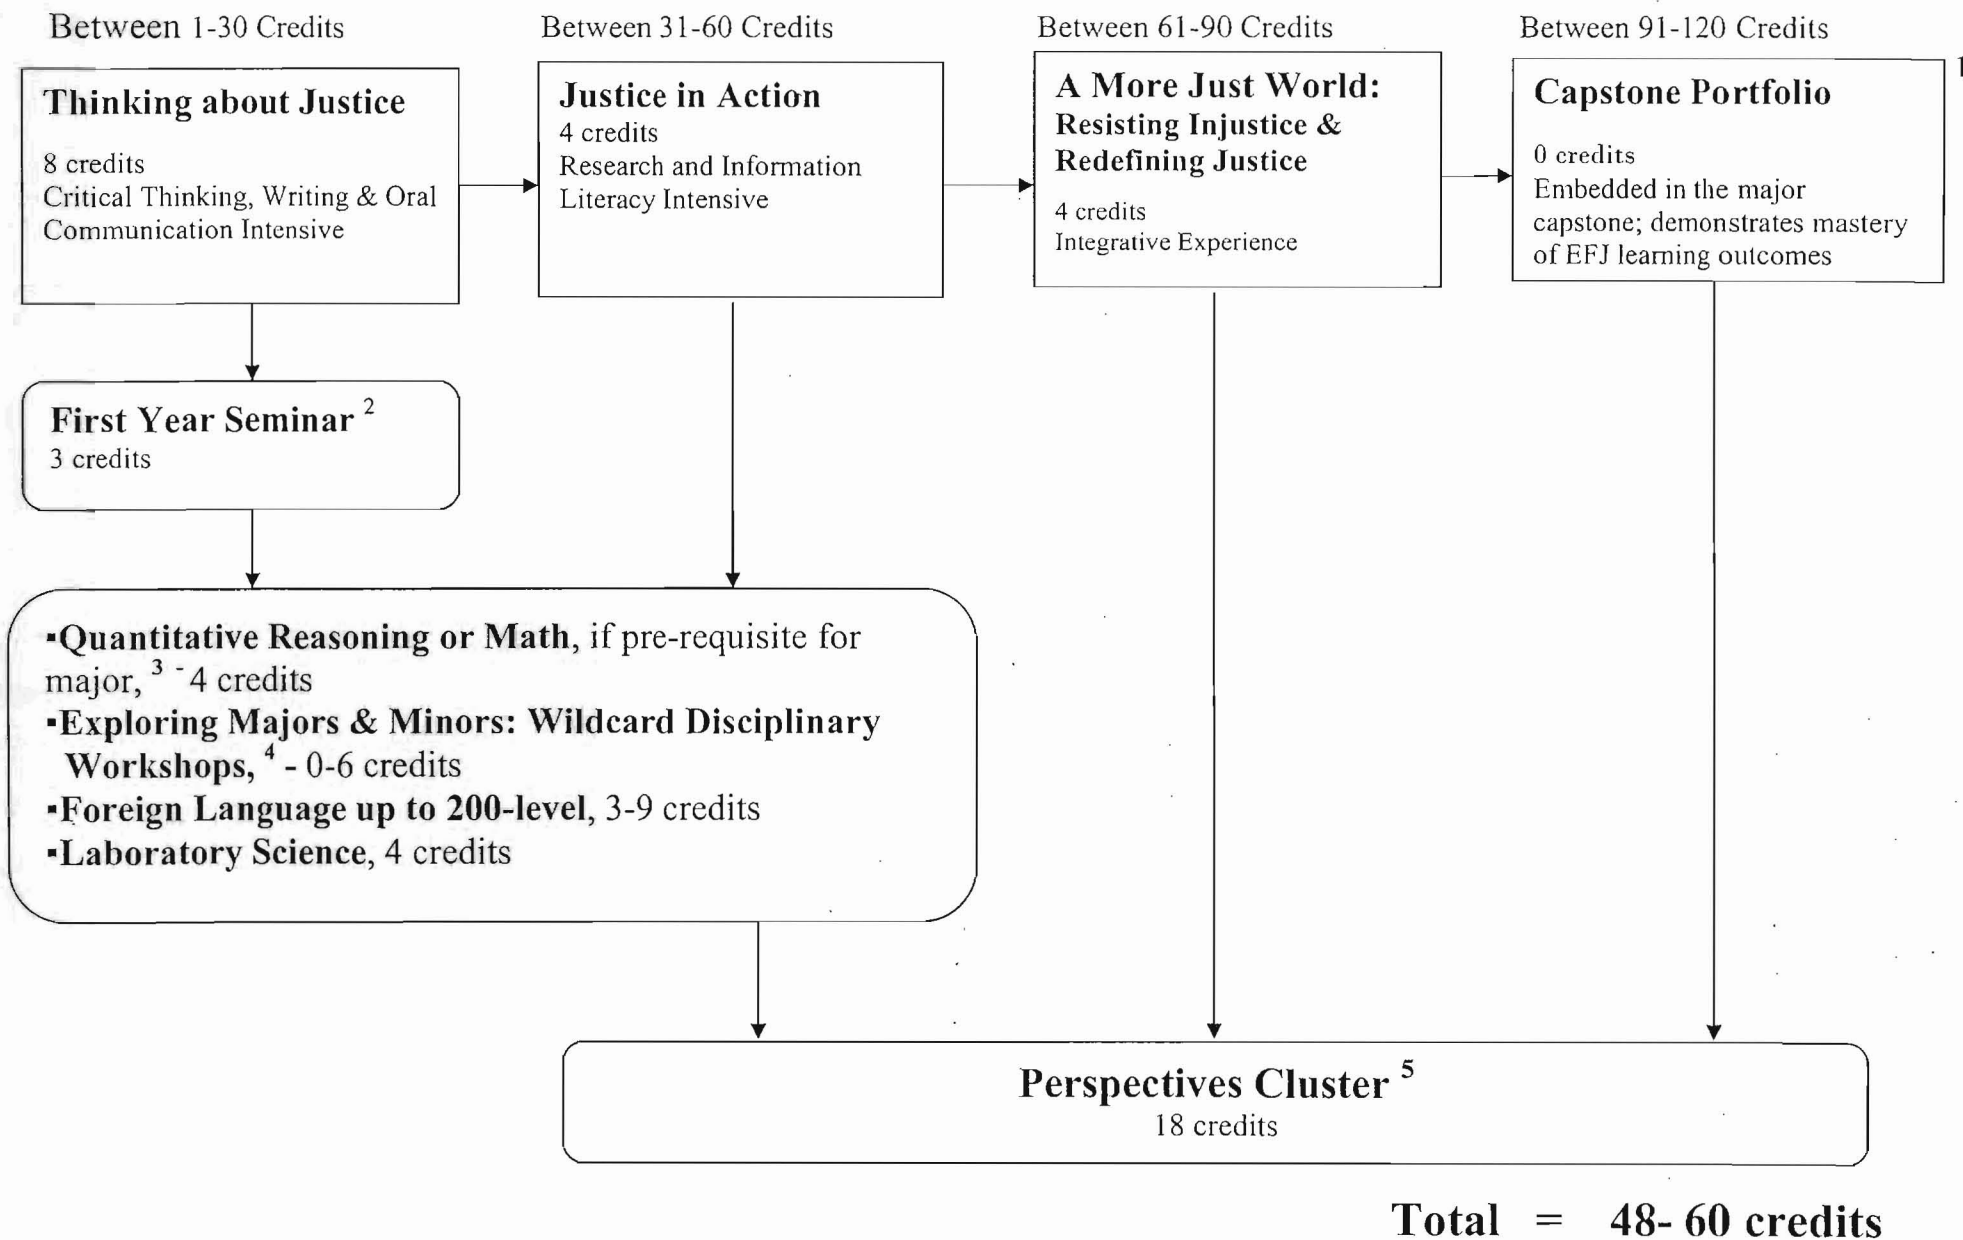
Between 1-30 Credits

Thinking about Justice

8 credits
Critical Thinking, Writing & Oral Communication Intensive

Between 31-60 Credits

Justice in Action
4 credits
Research and Information Literacy Intensive

Between 61-90 Credits

A More Just World: Resisting Injustice & Redefining Justice

4 credits
Integrative Experience

Between 91-120 Credits

Capstone Portfolio

0 credits
Embedded in the major capstone; demonstrates mastery of EFJ learning outcomes

1

First Year Seminar $^2$
3 credits

▪Quantitative Reasoning or Math, if pre-requisite for major, $^3$ - 4 credits
▪Exploring Majors & Minors: Wildcard Disciplinary Workshops, $^4$ - 0-6 credits
▪Foreign Language up to 200-level, 3-9 credits
▪Laboratory Science, 4 credits

Perspectives Cluster $^5$
18 credits

Total = 48- 60 credits